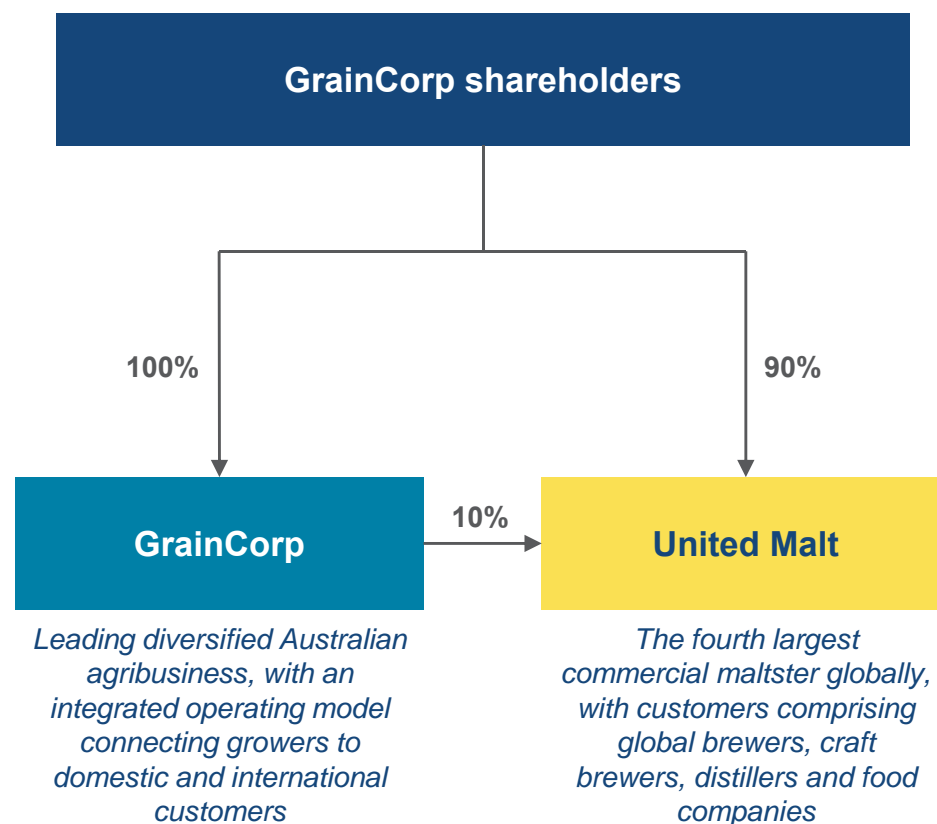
GrainCorp shareholders

100%

90%

GrainCorp

10%

United Malt

Leading diversified Australian agribusiness, with an integrated operating model connecting growers to domestic and international customers

The fourth largest commercial maltster globally, with customers comprising global brewers, craft brewers, distillers and food companies